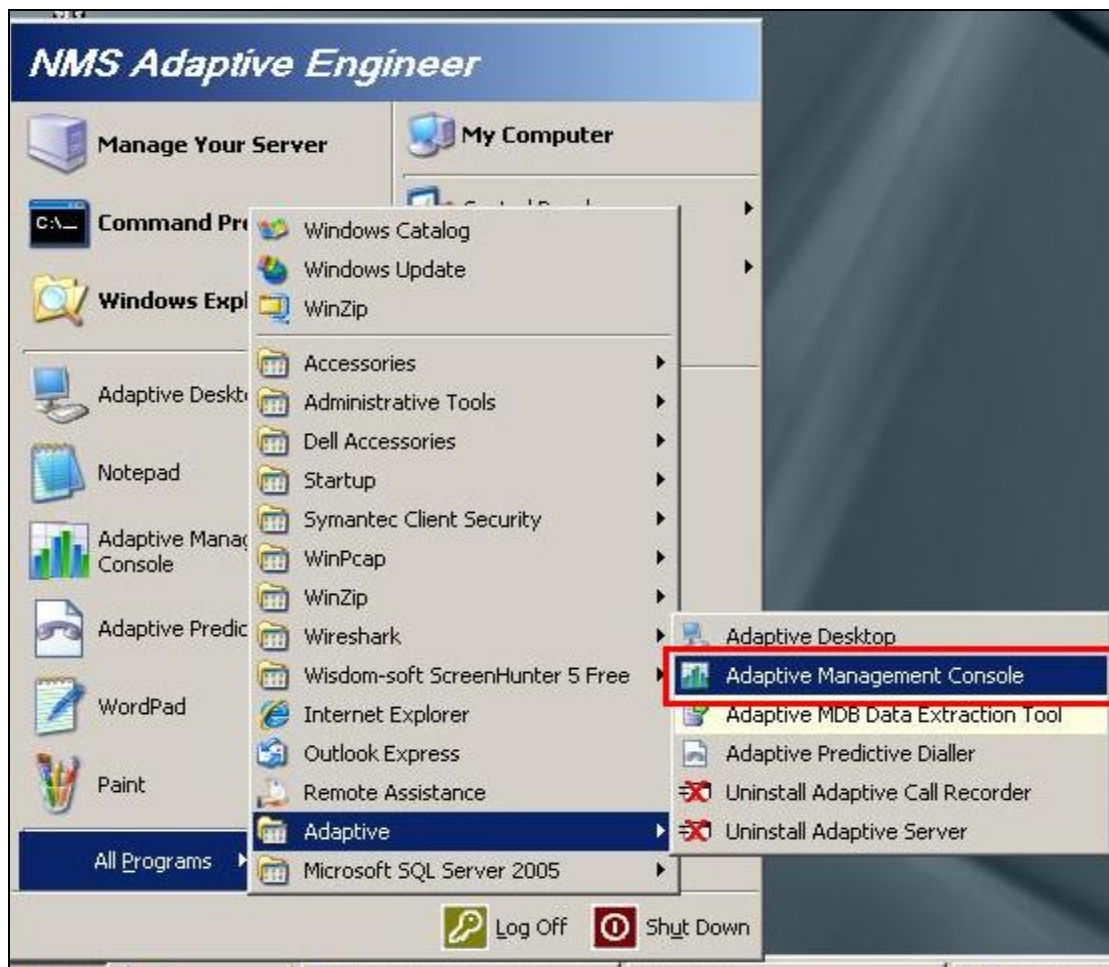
NMS Adaptive Engineer

Manage Your Server

Command Pr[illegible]

Windows Expl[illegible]

Adaptive Deskt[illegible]

Notepad

Adaptive Manag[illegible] Console

Adaptive Predic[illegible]

WordPad

Paint

All Programs

My Computer

Windows Catalog
Windows Update
WinZip
Accessories
Administrative Tools
Dell Accessories
Startup
Symantec Client Security
WinPcap
WinZip
Wireshark
Wisdom-soft ScreenHunter 5 Free
Internet Explorer
Outlook Express
Remote Assistance
Adaptive
Microsoft SQL Server 2005

Adaptive Desktop
Adaptive Management Console
Adaptive MDB Data Extraction Tool
Adaptive Predictive Dialler
Uninstall Adaptive Call Recorder
Uninstall Adaptive Server

Log Off
Shut Down